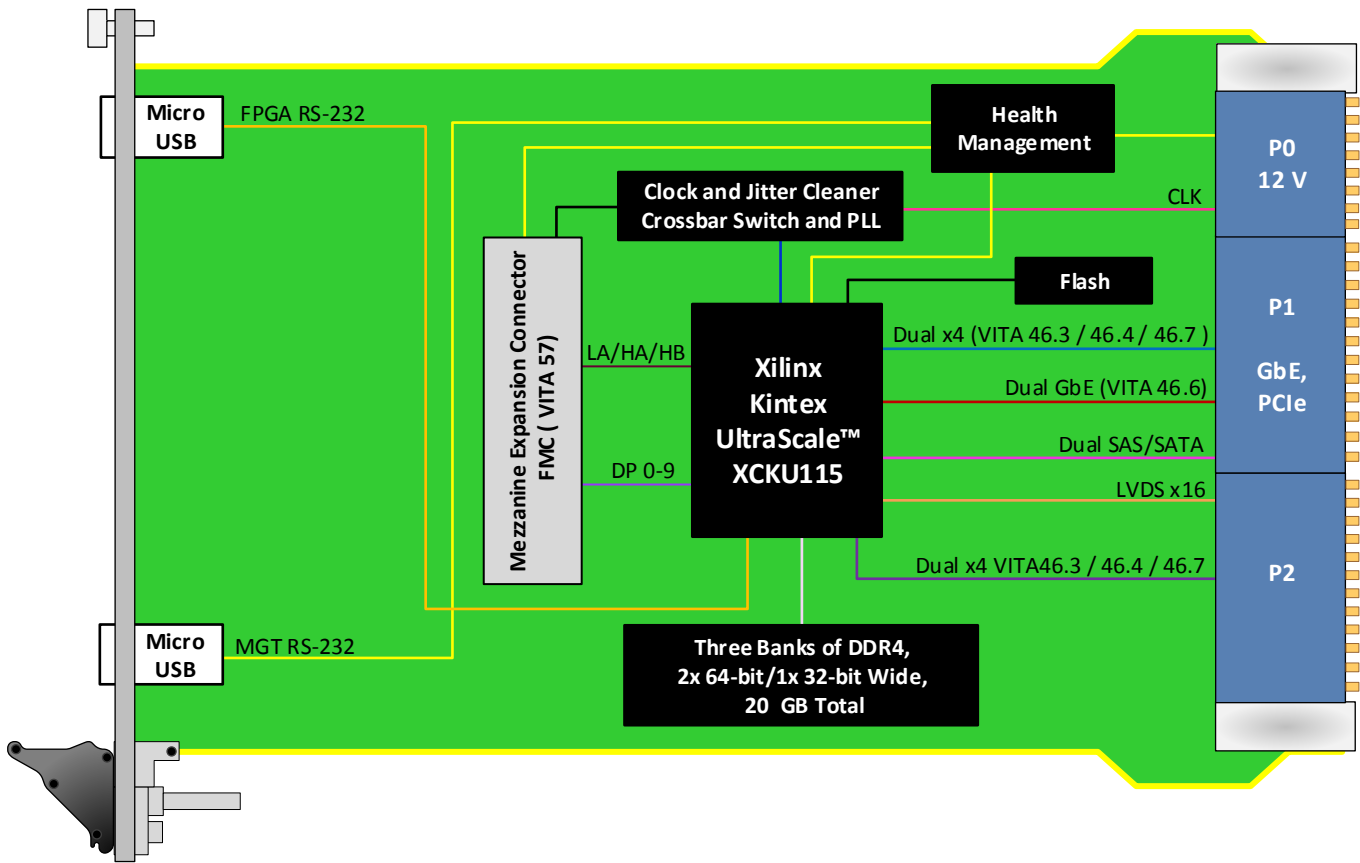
Micro USB

FPGA RS-232

Health Management

P0
12 V

Clock and Jitter Cleaner Crossbar Switch and PLL

CLK

Flash

Mezzanine Expansion Connector FMC ( VITA 57)

P1

GbE, PCIe

Dual x4 (VITA 46.3 / 46.4 / 46.7 )

LA/HA/HB

Xilinx Kintex UltraScale™ XCKU115

Dual GbE (VITA 46.6)

Dual SAS/SATA

DP 0-9

LVDS x16

Dual x4 VITA46.3 / 46.4 / 46.7

P2

Micro USB

MGT RS-232

Three Banks of DDR4, 2x 64-bit/1x 32-bit Wide, 20 GB Total